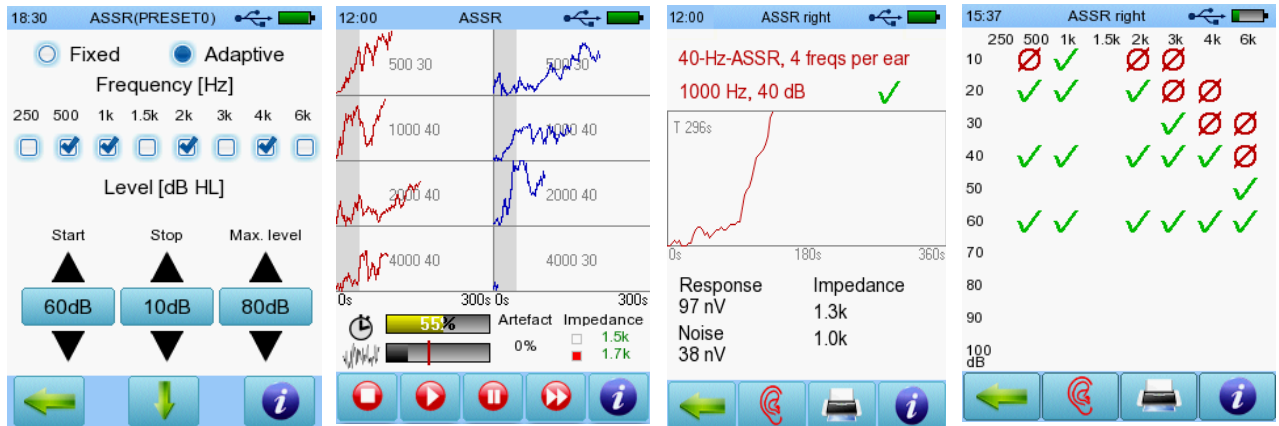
18:30 ASSR(PRESET0)

Fixed Adaptive

Frequency [Hz]

250 500 1k 1.5k 2k 3k 4k 6k

Level [dB HL]

Start Stop Max. level

60dB 10dB 80dB

12:00 ASSR

500 30
500 30
1000 40
1000 40
2000 40
2000 40
4000 40
4000 30

0s 300s 0s 300s

55%

Artefact Impedance

0% 1.5k 1.7k

12:00 ASSR right

40-Hz-ASSR, 4 freqs per ear

1000 Hz, 40 dB ✓

T 296s

0s 180s 360s

Response
97 nV

Impedance
1.3k

Noise
38 nV

1.0k

15:37 ASSR right

| | 250 | 500 | 1k | 1.5k | 2k | 3k | 4k | 6k |
|---|---|---|---|---|---|---|---|---|
| 10 | | Ø | ✓ | | Ø | Ø | | |
| 20 | | ✓ | ✓ | | ✓ | Ø | Ø | |
| 30 | | | | | | ✓ | Ø | Ø |
| 40 | | ✓ | ✓ | | ✓ | ✓ | ✓ | Ø |
| 50 | | | | | | | | ✓ |
| 60 | | ✓ | ✓ | | ✓ | ✓ | ✓ | ✓ |
| 70 | | | | | | | | |
| 80 | | | | | | | | |
| 90 | | | | | | | | |
| 100 dB | | | | | | | | |